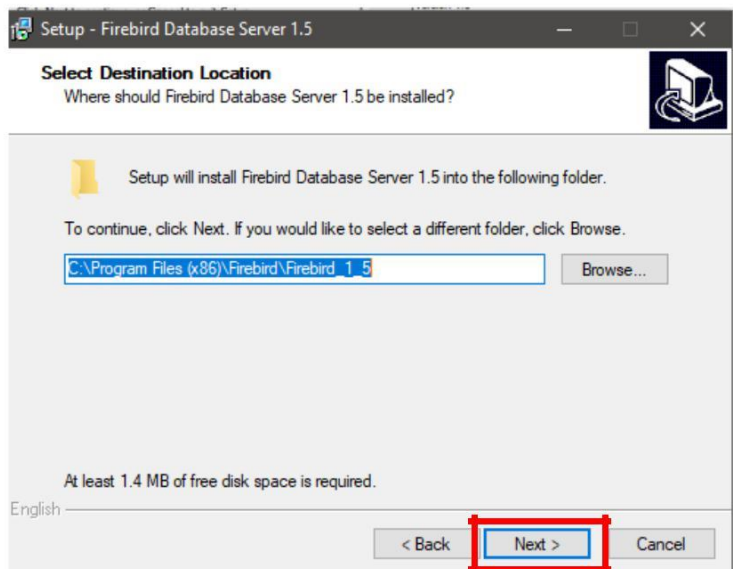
Setup - Firebird Database Server 1.5

Select Destination Location
Where should Firebird Database Server 1.5 be installed?

Setup will install Firebird Database Server 1.5 into the following folder.

To continue, click Next. If you would like to select a different folder, click Browse.

C:\Program Files (x86)\Firebird\Firebird_1_5

Browse...

At least 1.4 MB of free disk space is required.

English

< Back

Next >

Cancel